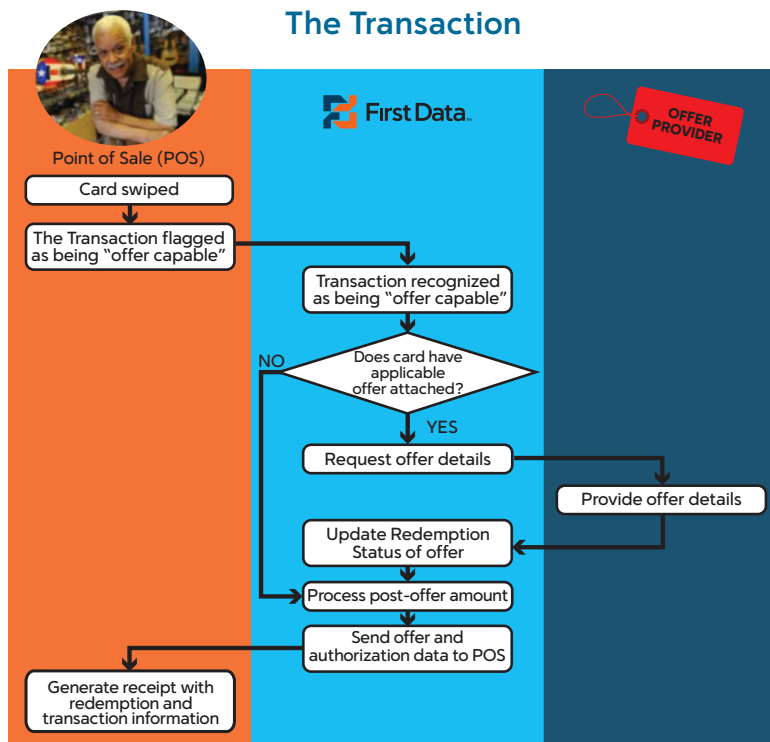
The Transaction

First Data.

OFFER PROVIDER

Point of Sale (POS)

Card swiped

The Transaction flagged as being "offer capable"

Transaction recognized as being "offer capable"

NO

Does card have applicable offer attached?

YES

Request offer details

Provide offer details

Update Redemption Status of offer

Process post-offer amount

Send offer and authorization data to POS

Generate receipt with redemption and transaction information